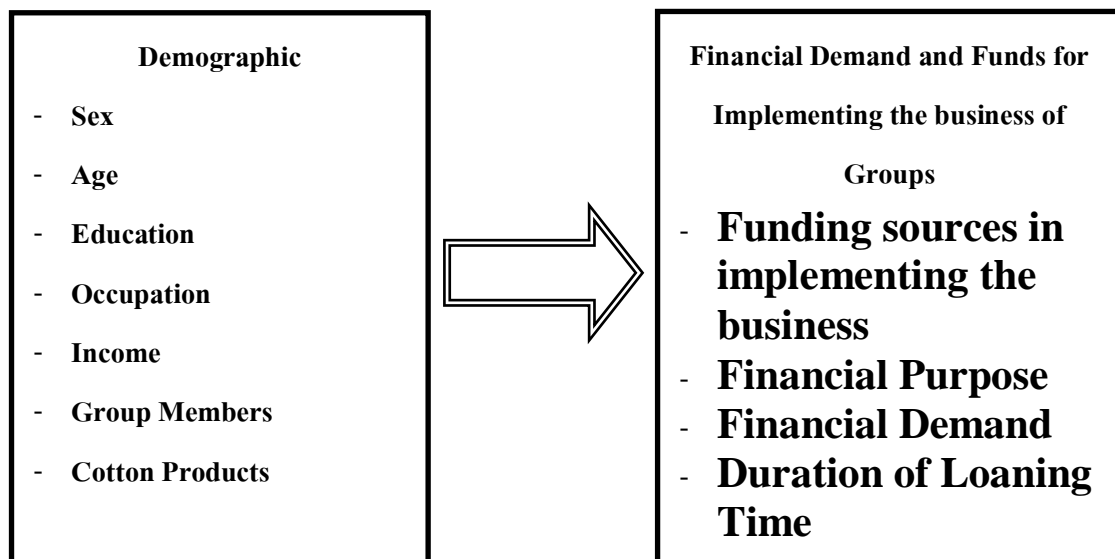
Demographic

- Sex
- Age
- Education
- Occupation
- Income
- Group Members
- Cotton Products

Financial Demand and Funds for Implementing the business of Groups

- Funding sources in implementing the business
- Financial Purpose
- Financial Demand
- Duration of Loaning Time